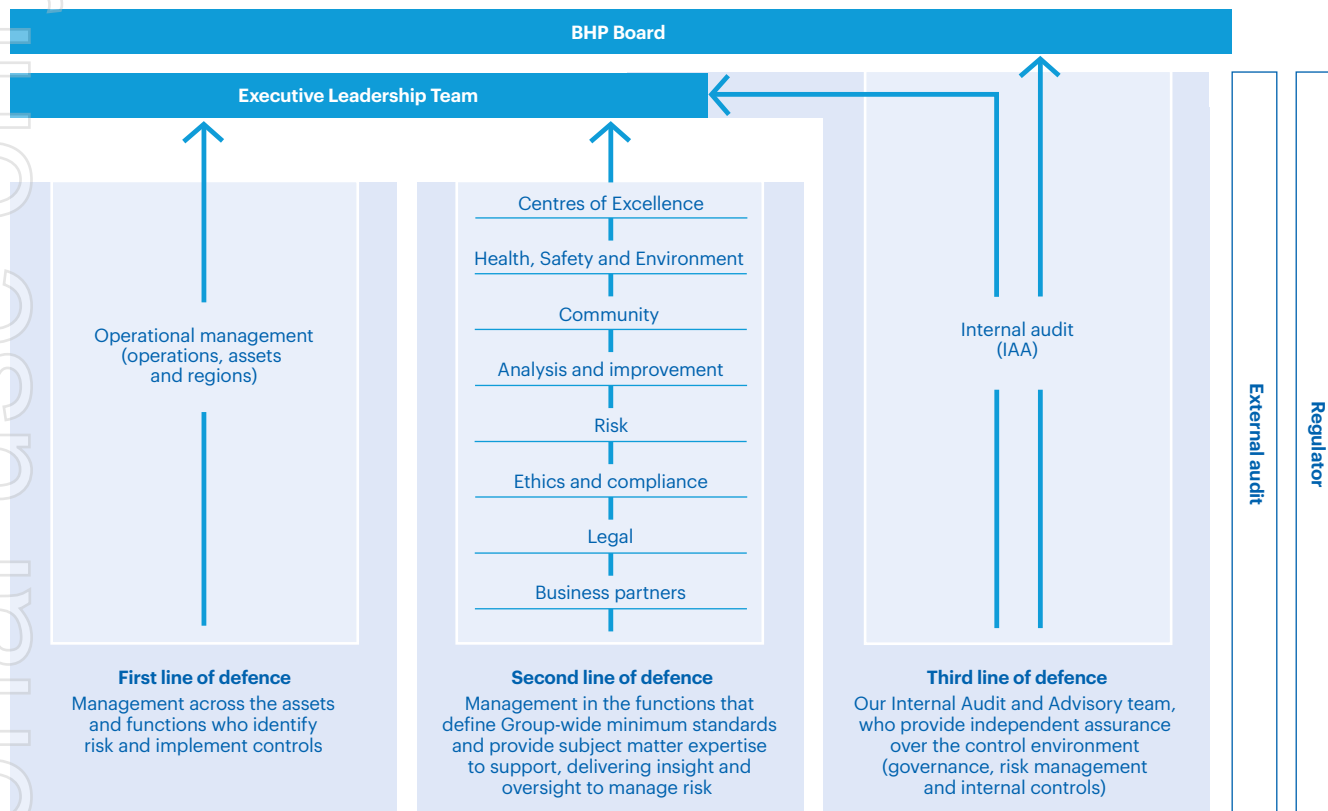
BHP Board

Executive Leadership Team

Operational management (operations, assets and regions)

Centres of Excellence

Health, Safety and Environment

Community

Analysis and improvement

Risk

Ethics and compliance

Legal

Business partners

Internal audit (IAA)

External audit

Regulator

First line of defence
Management across the assets and functions who identify risk and implement controls

Second line of defence
Management in the functions that define Group-wide minimum standards and provide subject matter expertise to support, delivering insight and oversight to manage risk

Third line of defence
Our Internal Audit and Advisory team, who provide independent assurance over the control environment (governance, risk management and internal controls)